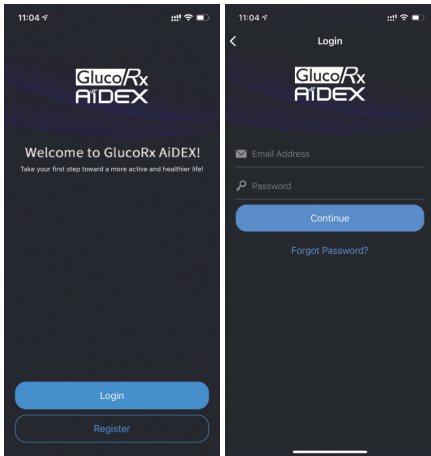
11:04

GlucoRx
AiDEX

Welcome to GlucoRx AiDEX!

Take your first step toward a more active and healthier life!

Login

Register

11:04

Login

GlucoRx
AiDEX

Email Address

Password

Continue

Forgot Password?